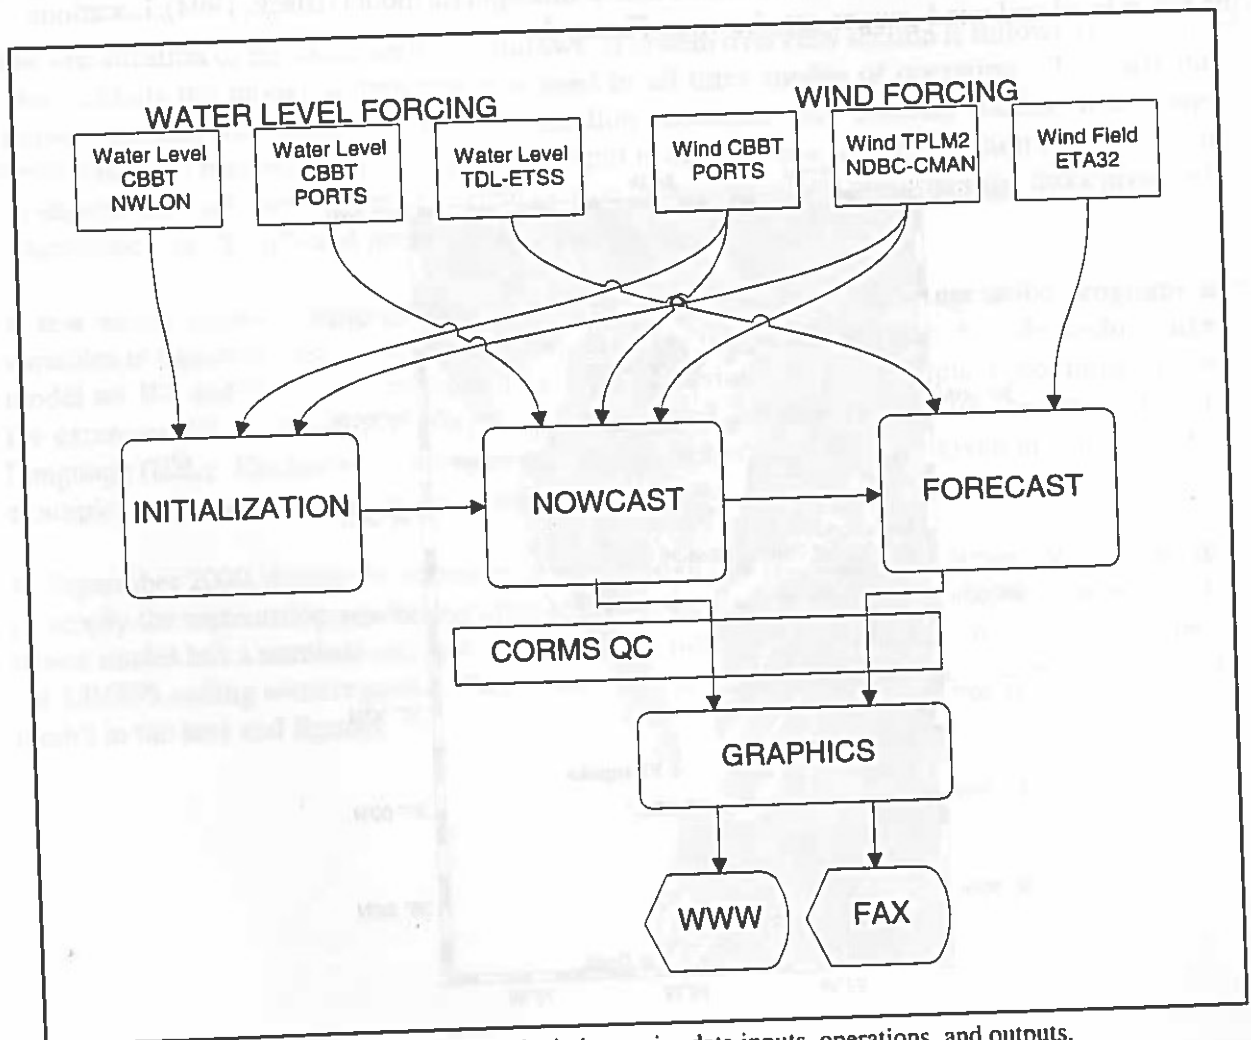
WATER LEVEL FORCING

WIND FORCING

Water Level CBBT NWLON

Water Level CBBT PORTS

Water Level TDL-ETSS

Wind CBBT PORTS

Wind TPLM2 NDBC-CMAN

Wind Field ETA32

INITIALIZATION

NOWCAST

FORECAST

CORMS QC

GRAPHICS

WWW

FAX

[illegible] data inputs, operations, and outputs.